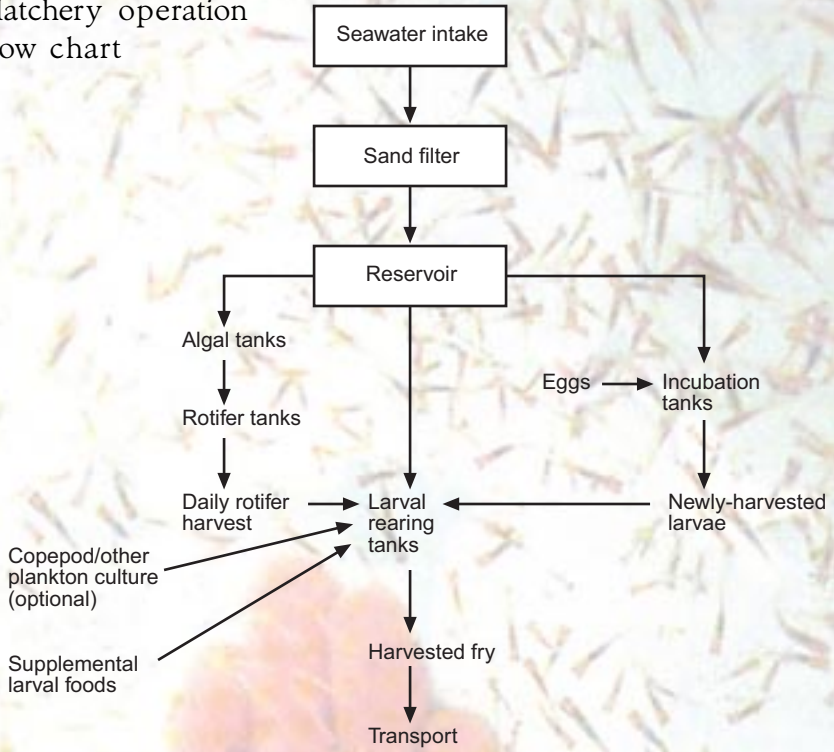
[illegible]atchery operation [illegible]ow chart

Seawater intake

Sand filter

Reservoir

Algal tanks

Rotifer tanks

Daily rotifer harvest

Eggs

Incubation tanks

Newly-harvested larvae

Larval rearing tanks

Copepod/other plankton culture (optional)

Supplemental larval foods

Harvested fry

Transport